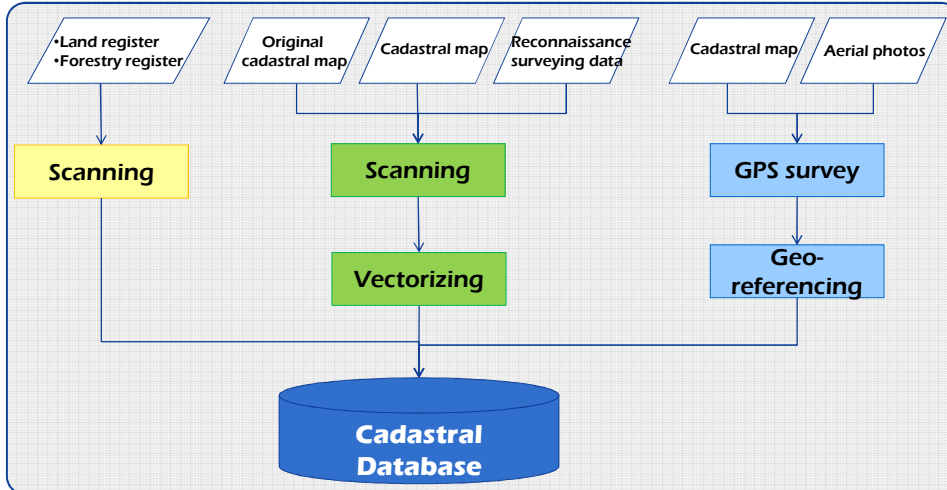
•Land register
•Forestry register

Original cadastral map

Cadastral map

Reconnaissance surveying data

Cadastral map

Aerial photos

Scanning

Scanning

GPS survey

Vectorizing

Georeferencing

Cadastral Database